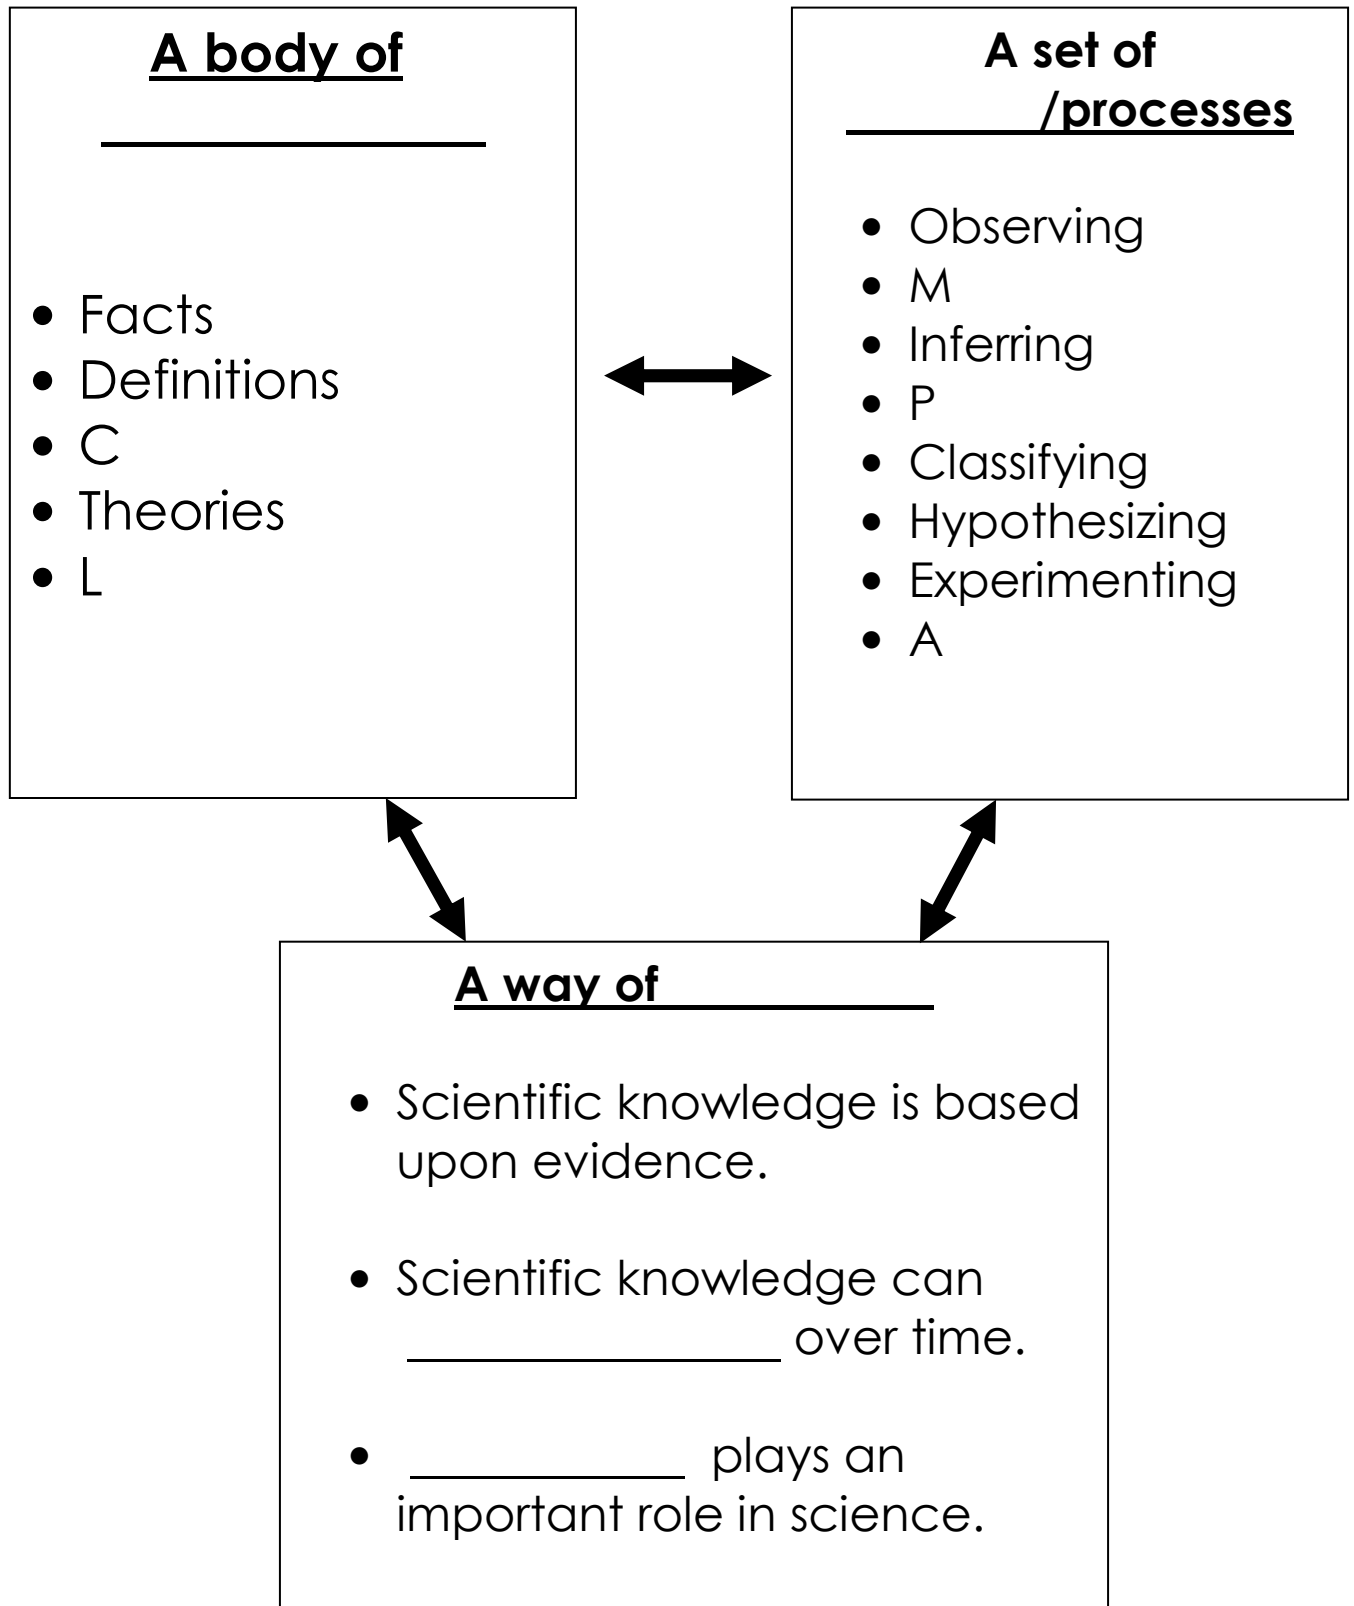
A body of ______________

- Facts
- Definitions
- C
- Theories
- L

A set of ________/processes

- Observing
- M
- Inferring
- P
- Classifying
- Hypothesizing
- Experimenting
- A

A way of __________

- Scientific knowledge is based upon evidence.
- Scientific knowledge can ______________ over time.
- __________ plays an important role in science.